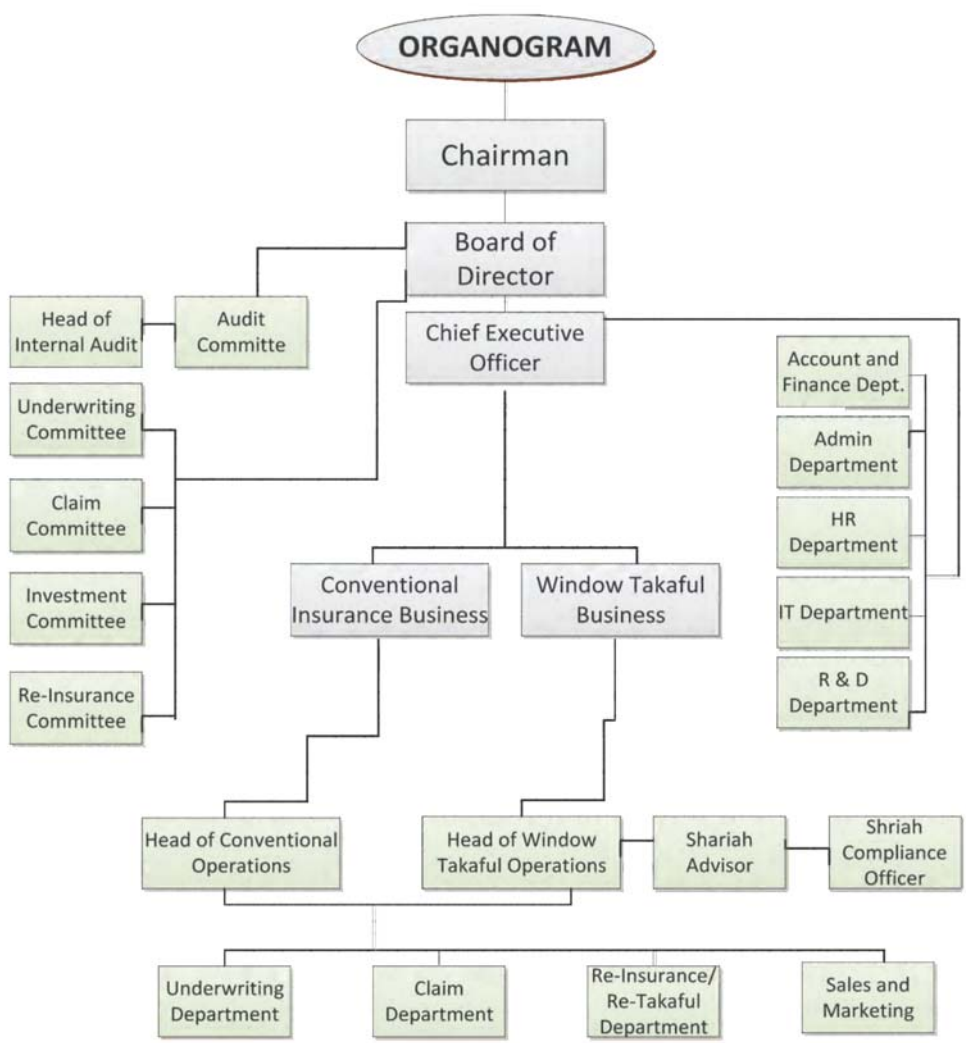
ORGANOGRAM

Chairman

Board of Director

Head of Internal Audit

Audit Committe

Chief Executive Officer

Account and Finance Dept.

Admin Department

HR Department

IT Department

R & D Department

Underwriting Committee

Claim Committee

Investment Committee

Re-Insurance Committee

Conventional Insurance Business

Window Takaful Business

Head of Conventional Operations

Head of Window Takaful Operations

Shariah Advisor

Shriah Compliance Officer

Underwriting Department

Claim Department

Re-Insurance/ Re-Takaful Department

Sales and Marketing